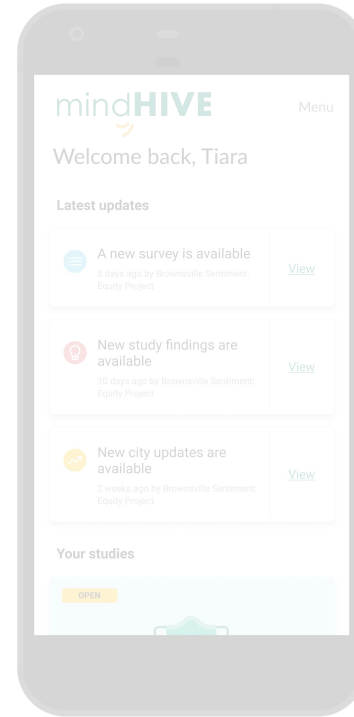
mindHIVE

Menu

Welcome back, Tiara

Latest updates

A new survey is available
8 days ago by Brownsville Sentiment Equity Project

View

New study findings are available
10 days ago by Brownsville Sentiment Equity Project

View

New city updates are available
2 weeks ago by Brownsville Sentiment Equity Project

View

Your studies

OPEN